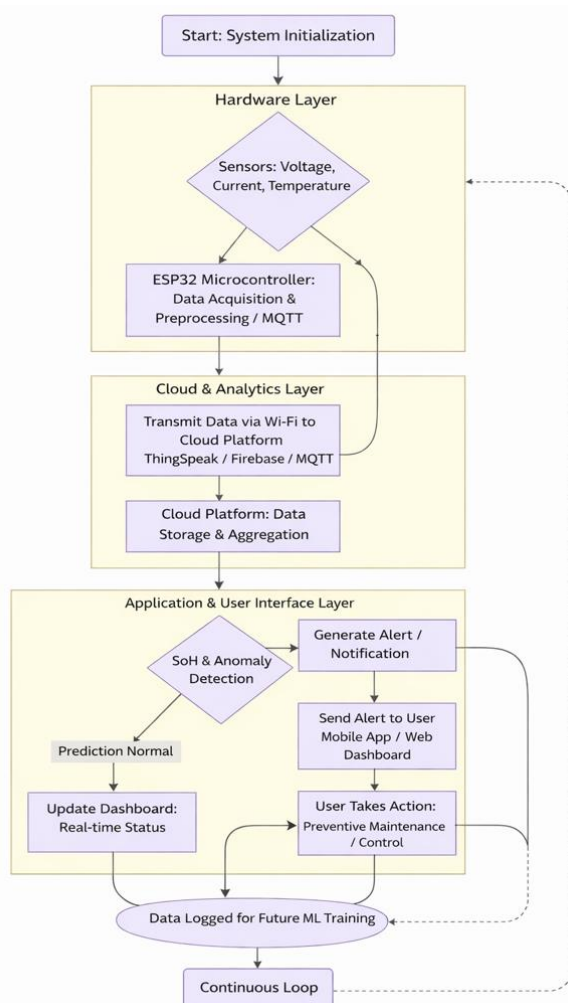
Start: System Initialization

Hardware Layer

Sensors: Voltage, Current, Temperature

ESP32 Microcontroller: Data Acquisition & Preprocessing / MQTT

Cloud & Analytics Layer

Transmit Data via Wi-Fi to Cloud Platform ThingSpeak / Firebase / MQTT

Cloud Platform: Data Storage & Aggregation

Application & User Interface Layer

SoH & Anomaly Detection

Generate Alert / Notification

Send Alert to User Mobile App / Web Dashboard

Prediction Normal

Update Dashboard: Real-time Status

User Takes Action: Preventive Maintenance / Control

Data Logged for Future ML Training

Continuous Loop